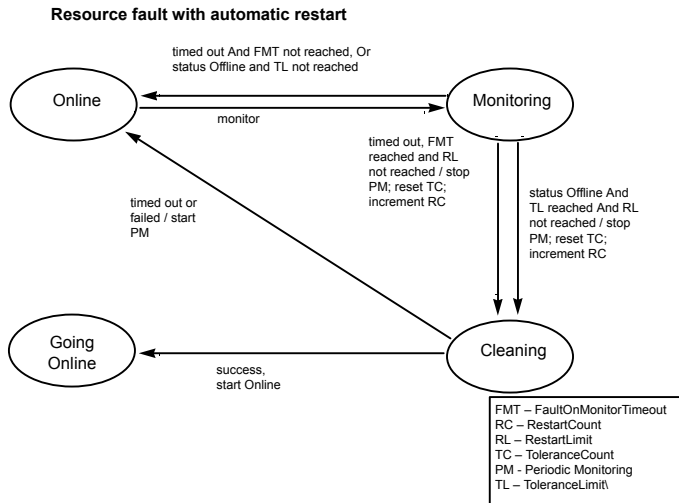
Resource fault with automatic restart

timed out And FMT not reached, Or status Offline and TL not reached

Online

Monitoring

monitor

timed out, FMT reached and RL not reached / stop PM; reset TC; increment RC

status Offline And TL reached And RL not reached / stop PM; reset TC; increment RC

timed out or failed / start PM

Going Online

Cleaning

success, start Online

FMT – FaultOnMonitorTimeout
RC – RestartCount
RL – RestartLimit
TC – ToleranceCount
PM - Periodic Monitoring
TL – ToleranceLimit\